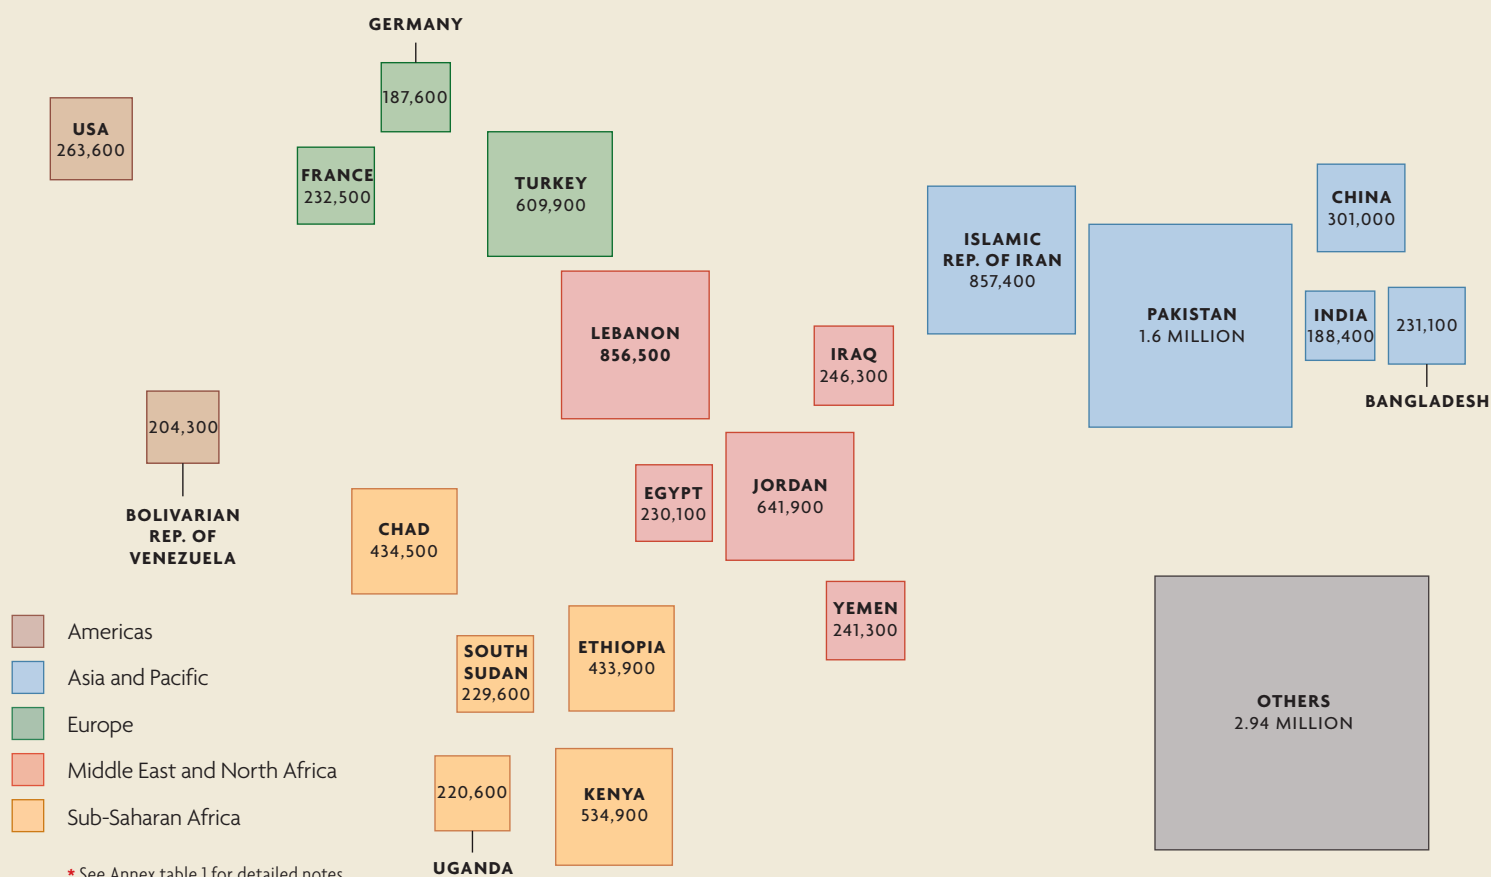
GERMANY
187,600

USA
263,600

FRANCE
232,500

TURKEY
609,900

CHINA
301,000

ISLAMIC REP. OF IRAN
857,400

PAKISTAN
1.6 MILLION

INDIA
188,400

231,100
BANGLADESH

LEBANON
856,500

IRAQ
246,300

204,300
BOLIVARIAN REP. OF VENEZUELA

CHAD
434,500

EGYPT
230,100

JORDAN
641,900

YEMEN
241,300

SOUTH SUDAN
229,600

ETHIOPIA
433,900

OTHERS
2.94 MILLION

220,600
UGANDA

KENYA
534,900

Americas
Asia and Pacific
Europe
Middle East and North Africa
Sub-Saharan Africa

* See Annex table 1 for detailed notes